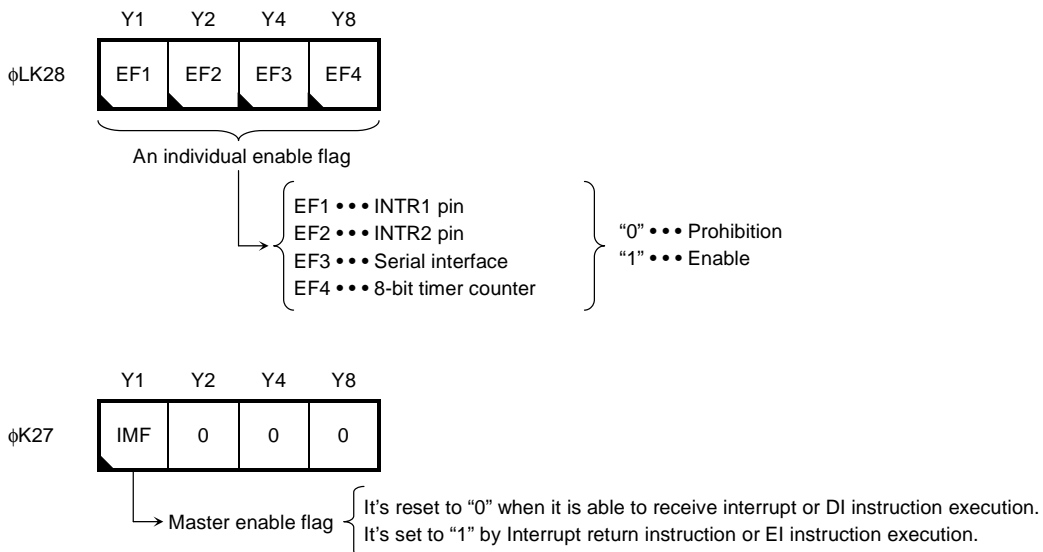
| | Y1 | Y2 | Y4 | Y8 |
|---|---|---|---|---|
| φLK28 | EF1 | EF2 | EF3 | EF4 |

An individual enable flag

EF1 • • • INTR1 pin
EF2 • • • INTR2 pin
EF3 • • • Serial interface
EF4 • • • 8-bit timer counter

"0" • • • Prohibition
"1" • • • Enable

| | Y1 | Y2 | Y4 | Y8 |
|---|---|---|---|---|
| φK27 | IMF | 0 | 0 | 0 |

Master enable flag

It's reset to "0" when it is able to receive interrupt or DI instruction execution.
It's set to "1" by Interrupt return instruction or EI instruction execution.